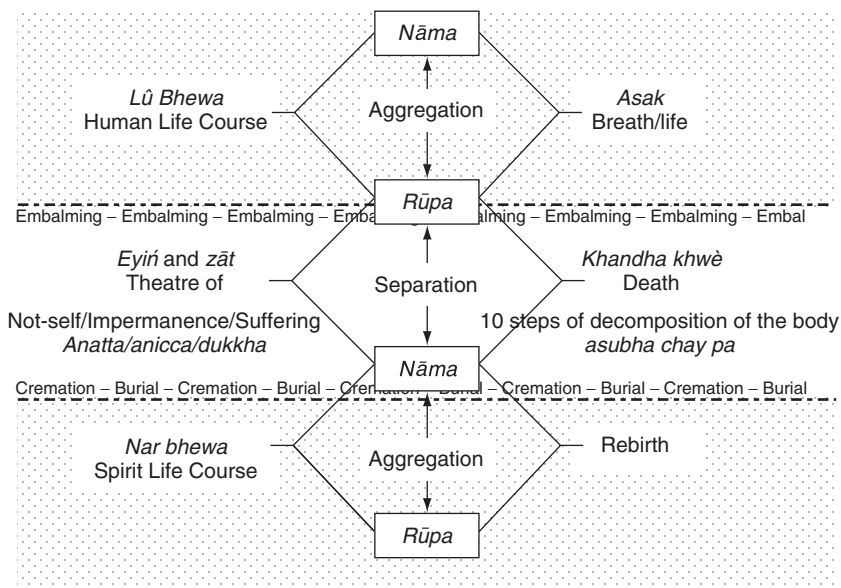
Nāma

Lû Bhewa
Human Life Course

Aggregation

Asak
Breath/life

Rūpa

Embalming – Embalming – Embalming – Emba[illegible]lming – Embalming – Embalming – Embal

Eyiń and zāt
Theatre of

Separation

Khandha khwè
Death

Not-self/Impermanence/Suffering
Anatta/anicca/dukkha

10 steps of decomposition of the body
asubha chay pa

Nāma

Cremation – Burial – Cremation – Burial – Cremation – Burial – Cremation – Burial – Cremation – Burial

Nar bhewa
Spirit Life Course

Aggregation

Rebirth

Rūpa